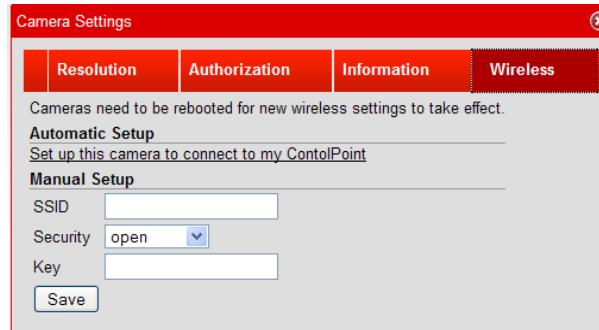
Camera Settings

Resolution | Authorization | Information | Wireless

Cameras need to be rebooted for new wireless settings to take effect.

Automatic Setup

Set up this camera to connect to my ContolPoint

Manual Setup

SSID

Security open

Key

Save